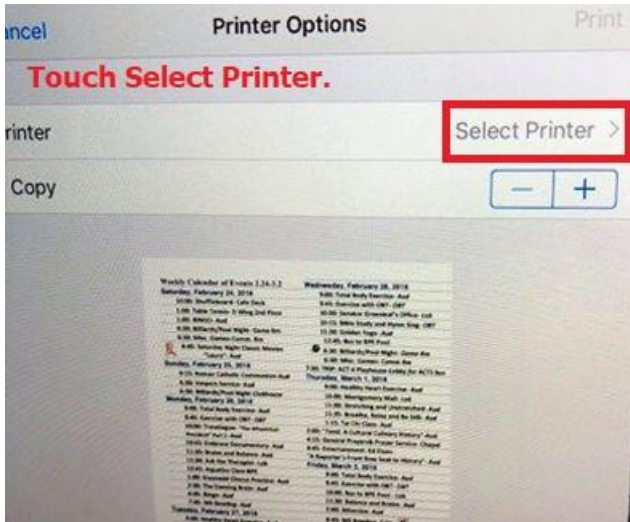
ancel

Printer Options

Print

Touch Select Printer.

rinter

Select Printer >

Copy

−

+

Weekly Calendar of Events 2.24-3.2

Saturday, February 24, 2018

Wednesday, February 28, 2018

Thursday, March 1, 2018

Sunday, February 25, 2018

Monday, February 26, 2018

Friday, March 2, 2018

Tuesday, February 27, 2018

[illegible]